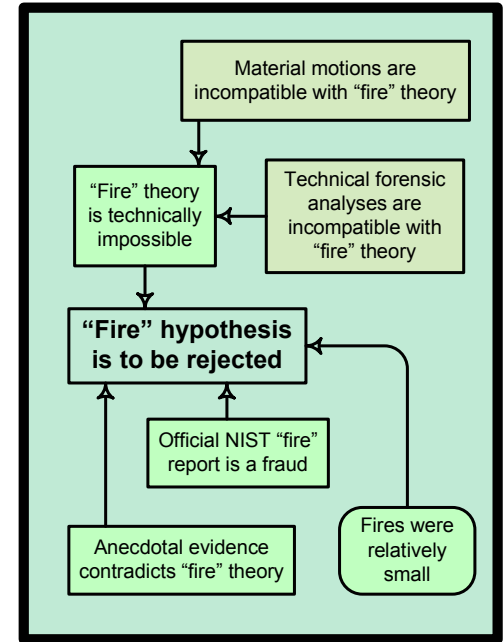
Material motions are incompatible with “fire” theory

“Fire” theory is technically impossible

Technical forensic analyses are incompatible with “fire” theory

**“Fire” hypothesis is to be rejected**

Official NIST “fire” report is a fraud

Anecdotal evidence contradicts “fire” theory

Fires were relatively small